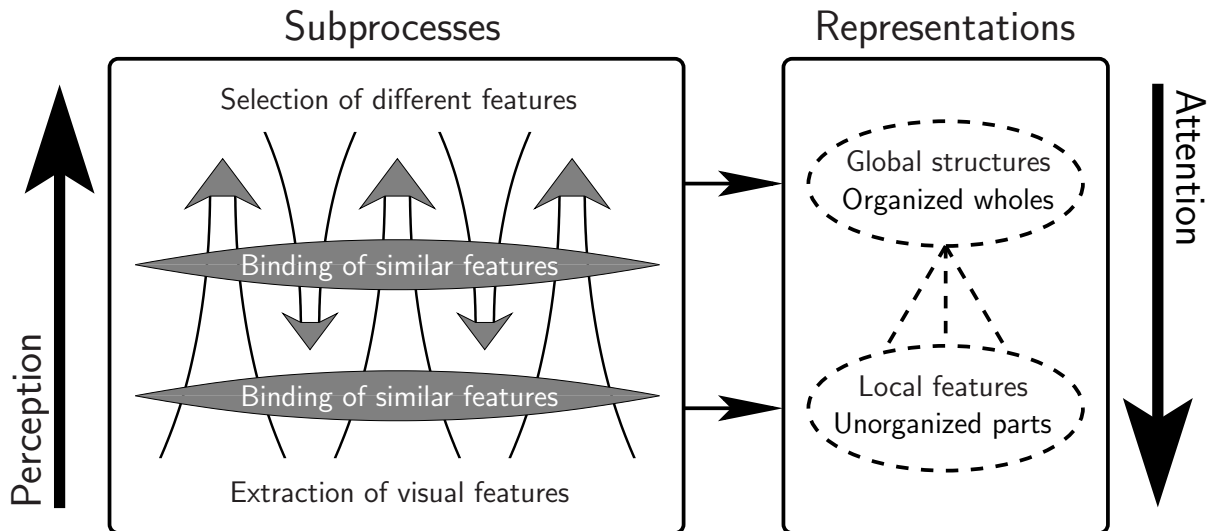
Subprocesses

Representations

Perception

Selection of different features

Binding of similar features

Binding of similar features

Extraction of visual features

Global structures
Organized wholes

Local features
Unorganized parts

Attention